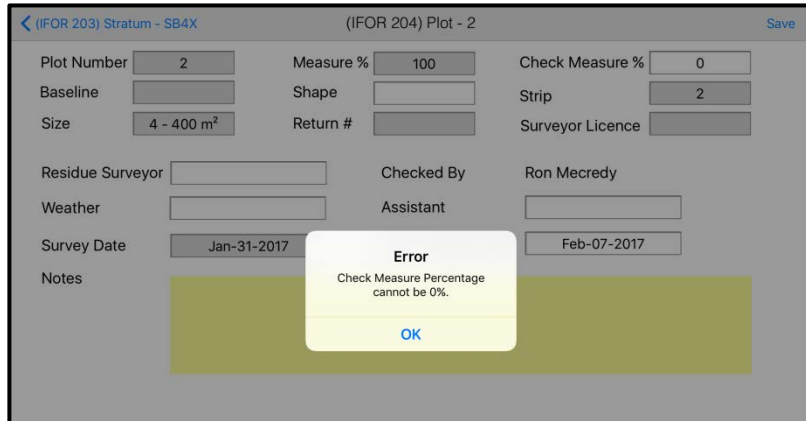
< (IFOR 203) Stratum - SB4X

(IFOR 204) Plot - 2

Save

Plot Number 2

Measure % 100

Check Measure % 0

Baseline

Shape

Strip 2

Size 4 - 400 m$^2$

Return #

Surveyor Licence

Residue Surveyor

Checked By Ron Mecredy

Weather

Assistant

Survey Date Jan-31-2017

Feb-07-2017

Notes

Error

Check Measure Percentage cannot be 0%.

OK